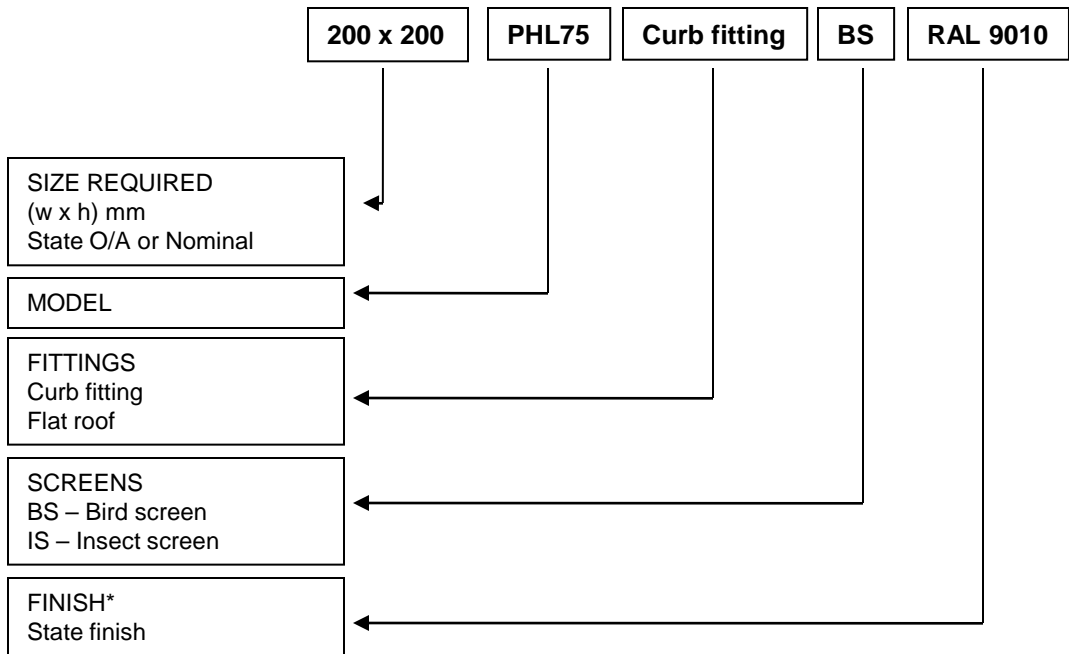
200 x 200 | PHL75 | Curb fitting | BS | RAL 9010

SIZE REQUIRED
(w x h) mm
State O/A or Nominal

MODEL

FITTINGS
Curb fitting
Flat roof

SCREENS
BS – Bird screen
IS – Insect screen

FINISH*
State finish